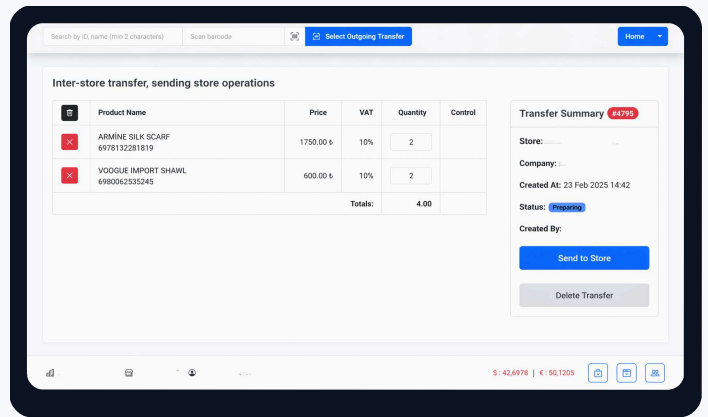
Search by ID, name (min 2 characters)
Scan barcode
Select Outgoing Transfer
Home

Inter-store transfer, sending store operations

| | Product Name | Price | VAT | Quantity | Control |
|---|---|---|---|---|---|
| | ARMİNE SILK SCARF 6978132281819 | 1750.00 ₺ | 10% | 2 | |
| | VOOGUE IMPORT SHAWL 6980062535245 | 600.00 ₺ | 10% | 2 | |
| | | | Totals: | 4.00 | |

Transfer Summary #4795

Store:

Company:

Created At: 23 Feb 2025 14:42

Status: Preparing

Created By:

Send to Store

Delete Transfer

$ : 42,6978 | € : 50,1205